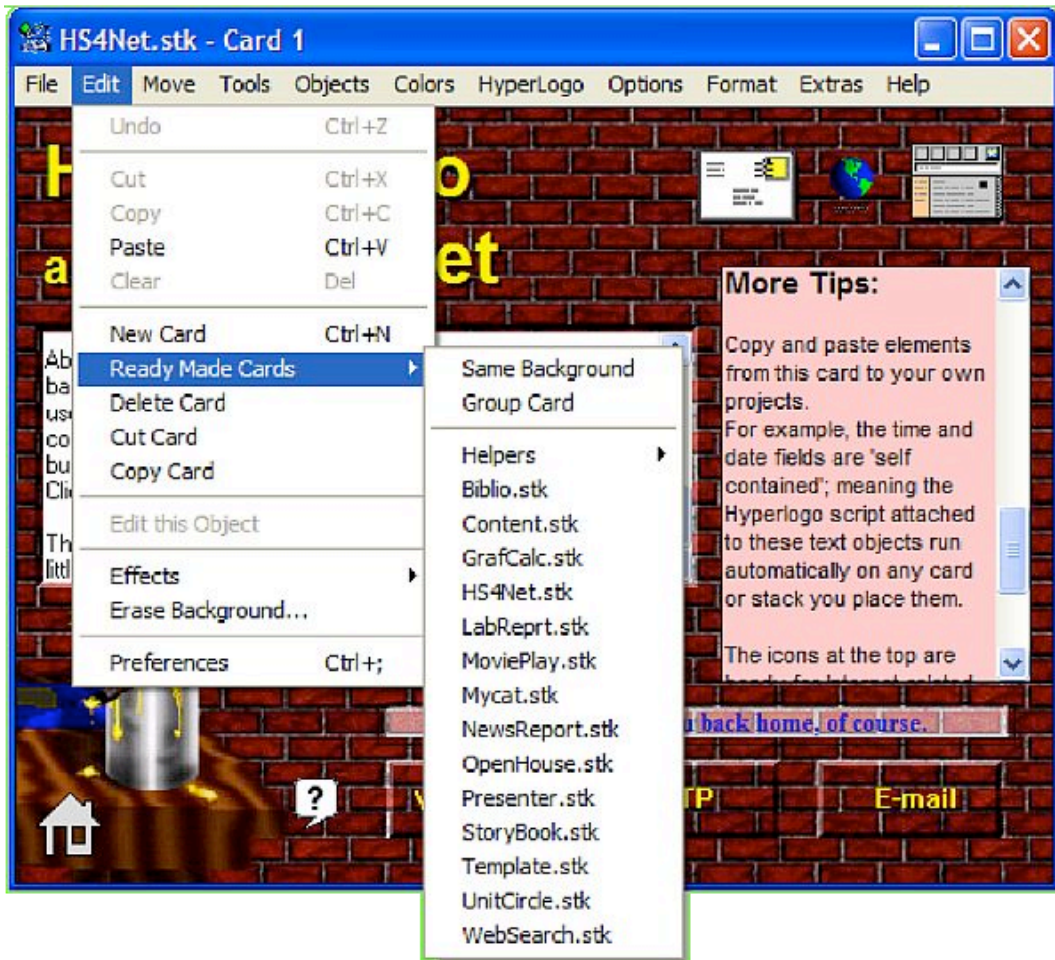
HS4Net.stk - Card 1

File Edit Move Tools Objects Colors HyperLogo Options Format Extras Help

Undo Ctrl+Z
Cut Ctrl+X
Copy Ctrl+C
Paste Ctrl+V
Clear Del
New Card Ctrl+N
Ready Made Cards
Delete Card
Cut Card
Copy Card
Edit this Object
Effects
Erase Background...
Preferences Ctrl+;

Same Background
Group Card
Helpers
Biblio.stk
Content.stk
GrafCalc.stk
HS4Net.stk
LabReprt.stk
MoviePlay.stk
Mycat.stk
NewsReport.stk
OpenHouse.stk
Presenter.stk
StoryBook.stk
Template.stk
UnitCircle.stk
WebSearch.stk

H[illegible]o
a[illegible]et

Ab
ba
us
co
bu
Cli
Th
littl

More Tips:

Copy and paste elements from this card to your own projects.
For example, the time and date fields are "self contained"; meaning the Hyperlogo script attached to these text objects run automatically on any card or stack you place them.

The icons at the top are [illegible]

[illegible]u back home, of course.

?
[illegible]
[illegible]TP
E-mail